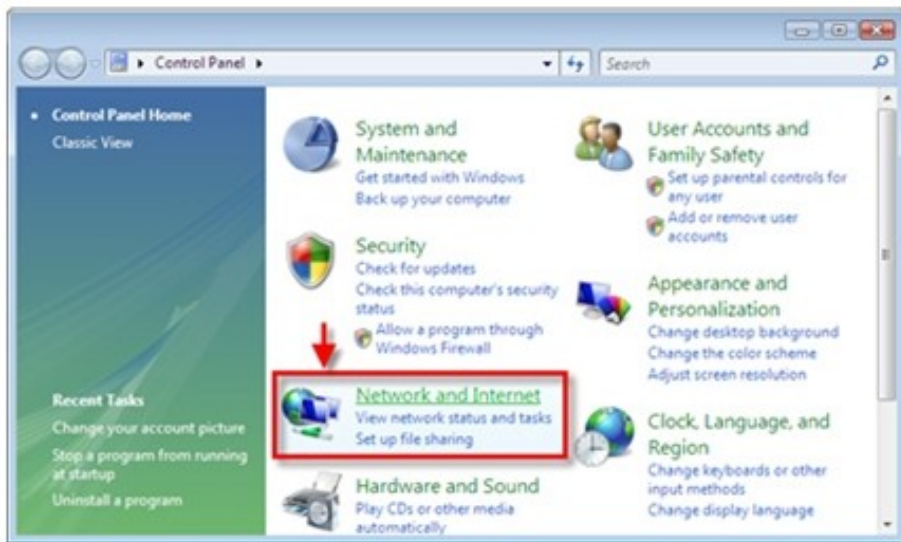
Control Panel ▸

Search

Control Panel Home
Classic View

Recent Tasks
Change your account picture
Stop a program from running at startup
Uninstall a program

System and Maintenance
Get started with Windows
Back up your computer

Security
Check for updates
Check this computer's security status
Allow a program through Windows Firewall

Network and Internet
View network status and tasks
Set up file sharing

Hardware and Sound
Play CDs or other media automatically

User Accounts and Family Safety
Set up parental controls for any user
Add or remove user accounts

Appearance and Personalization
Change desktop background
Change the color scheme
Adjust screen resolution

Clock, Language, and Region
Change keyboards or other input methods
Change display language